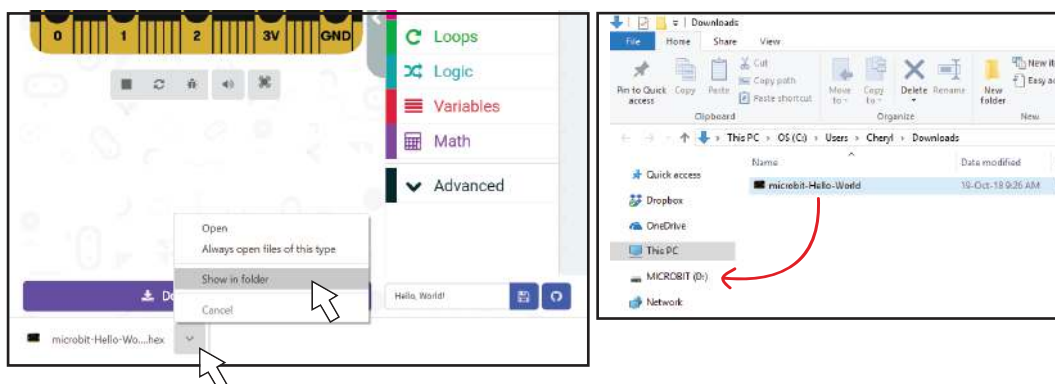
0 1 2 3V GND

Loops
Logic
Variables
Math
Advanced

Open
Always open files of this type
Show in folder
Cancel

De

Hello, World!

microbit-Hello-Wo....hex

Downloads
File Home Share View
Pin to Quick access Copy Paste Cut Copy path Paste shortcut
Clipboard
Move to Copy to Delete Rename
Organize
New folder
New it Easy ac
New

This PC > OS (C:) > Users > Cheryl > Downloads

Name
Date modified
microbit-Hello-World
19-Oct-18 9:26 AM

Quick access
Dropbox
OneDrive
This PC
MICROBIT (D:)
Network